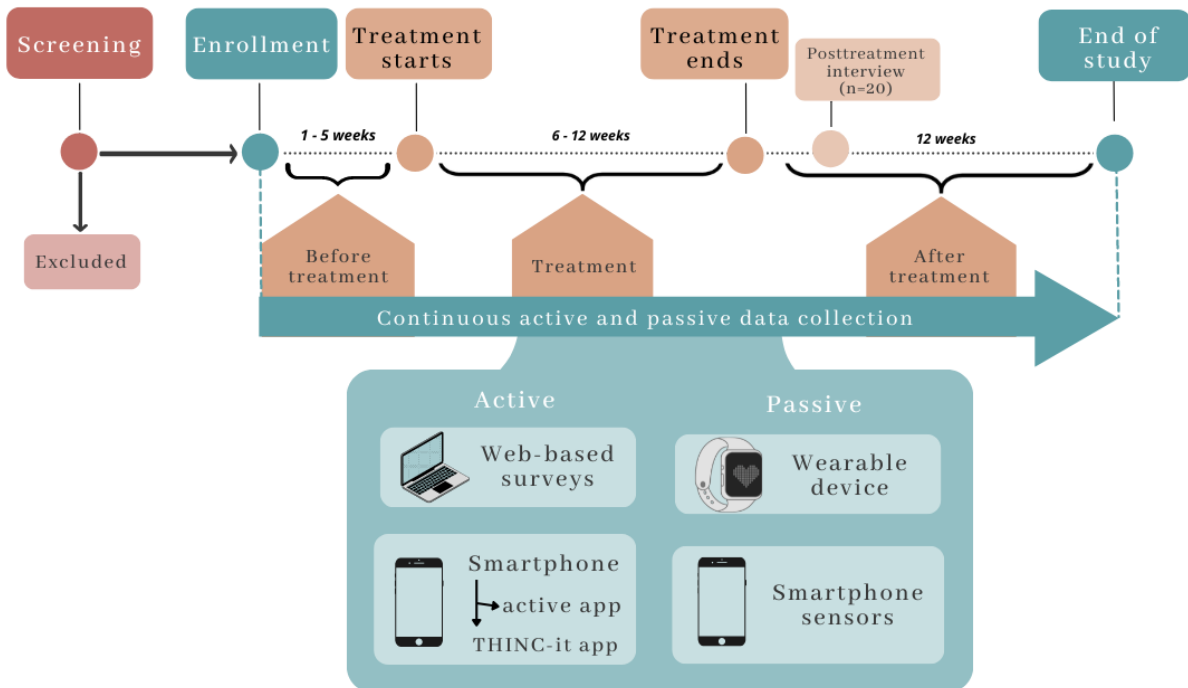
Screening

Enrollment

Treatment starts

Treatment ends

Posttreatment interview (n=20)

End of study

1 - 5 weeks

6 - 12 weeks

12 weeks

Excluded

Before treatment

Treatment

After treatment

Continuous active and passive data collection

Active

Passive

Web-based surveys

Wearable device

Smartphone

active app

THINC-it app

Smartphone sensors